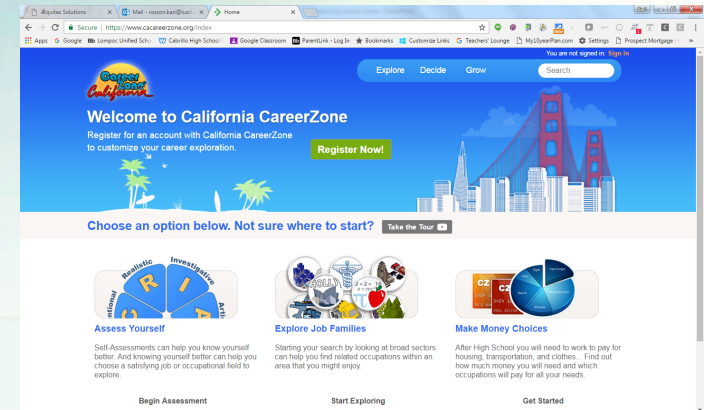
Æquitas Solutions | Mail - roisson.bari@lusd | Home

Secure | https://www.cacareerzone.org/index

Apps | Google | Lompoc Unified Scho | Cabrillo High School | Google Classroom | ParentLink - Log In | Bookmarks | Customize Links | Teachers' Lounge | My10yearPlan.com | Settings | Prospect Mortgage

You are not signed in: Sign In

Career Zone California

Explore | Decide | Grow | Search

Welcome to California CareerZone

Register for an account with California CareerZone to customize your career exploration.

Register Now!

Choose an option below. Not sure where to start?

Take the Tour

Realistic Investigative tional Arti R I A

Assess Yourself

Self-Assessments can help you know yourself better. And knowing yourself better can help you choose a satisfying job or occupational field to explore.

Begin Assessment

Explore Job Families

Starting your search by looking at broad sectors can help you find related occupations within an area that you might enjoy.

Start Exploring

CZ CZ

Make Money Choices

After High School you will need to work to pay for housing, transportation, and clothes... Find out how much money you will need and which occupations will pay for all your needs.

Get Started